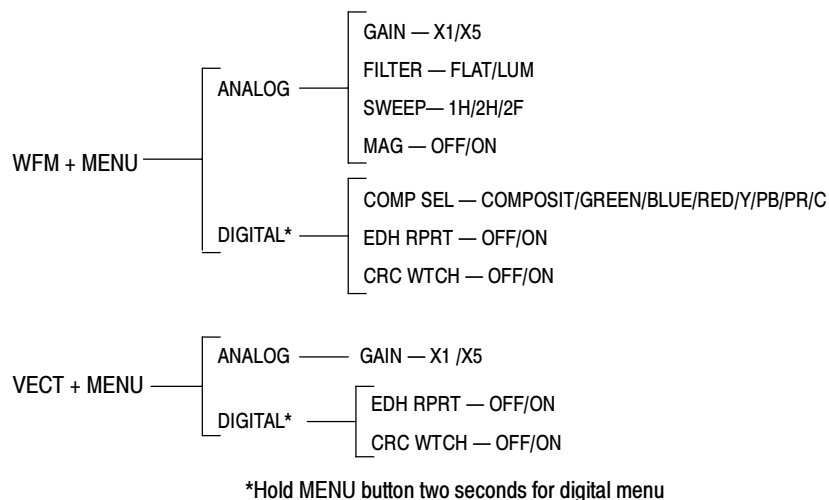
WFM + MENU

ANALOG

GAIN — X1/X5

FILTER — FLAT/LUM

SWEEP— 1H/2H/2F

MAG — OFF/ON

DIGITAL*

COMP SEL — COMPOSIT/GREEN/BLUE/RED/Y/PB/PR/C

EDH RPRT — OFF/ON

CRC WTCH — OFF/ON

VECT + MENU

ANALOG

GAIN — X1 /X5

DIGITAL*

EDH RPRT — OFF/ON

CRC WTCH — OFF/ON

*Hold MENU button two seconds for digital menu